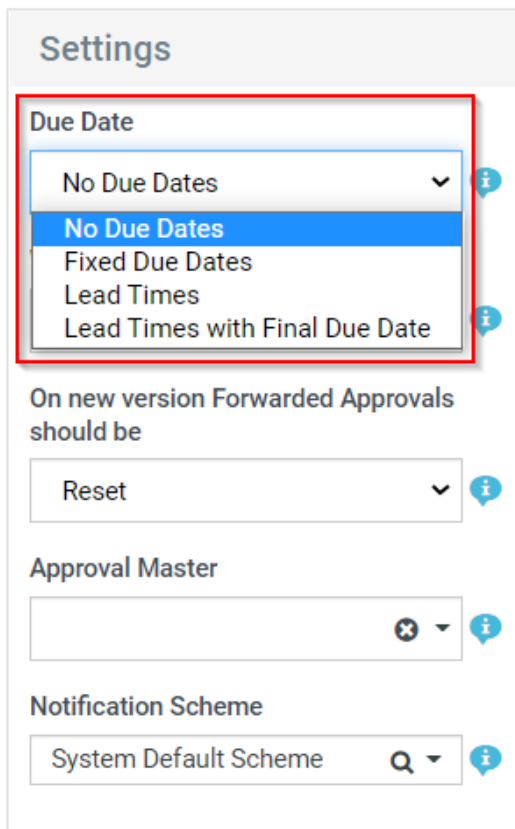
Settings

Due Date

No Due Dates

No Due Dates
Fixed Due Dates
Lead Times
Lead Times with Final Due Date

On new version Forwarded Approvals should be

Reset

Approval Master

Notification Scheme

System Default Scheme